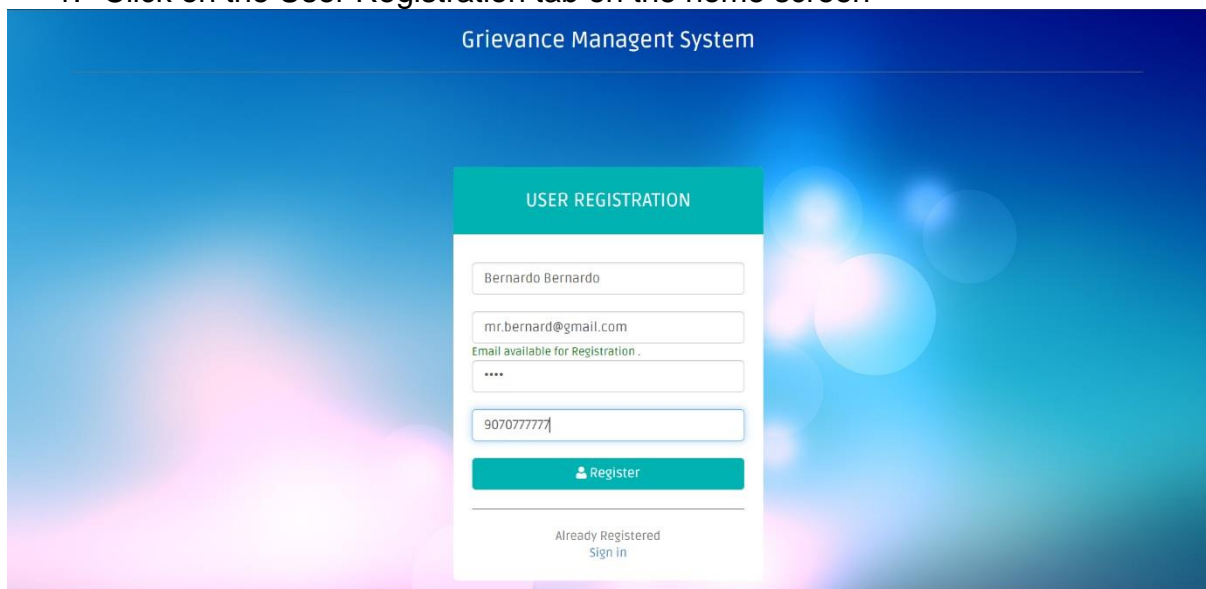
1. Click on the User Registration tab on the home screen

Grievance Managent System

USER REGISTRATION

Bernardo Bernardo

mr.bernard@gmail.com

Email available for Registration .

••••

9070777777

Register

Already Registered

Sign in